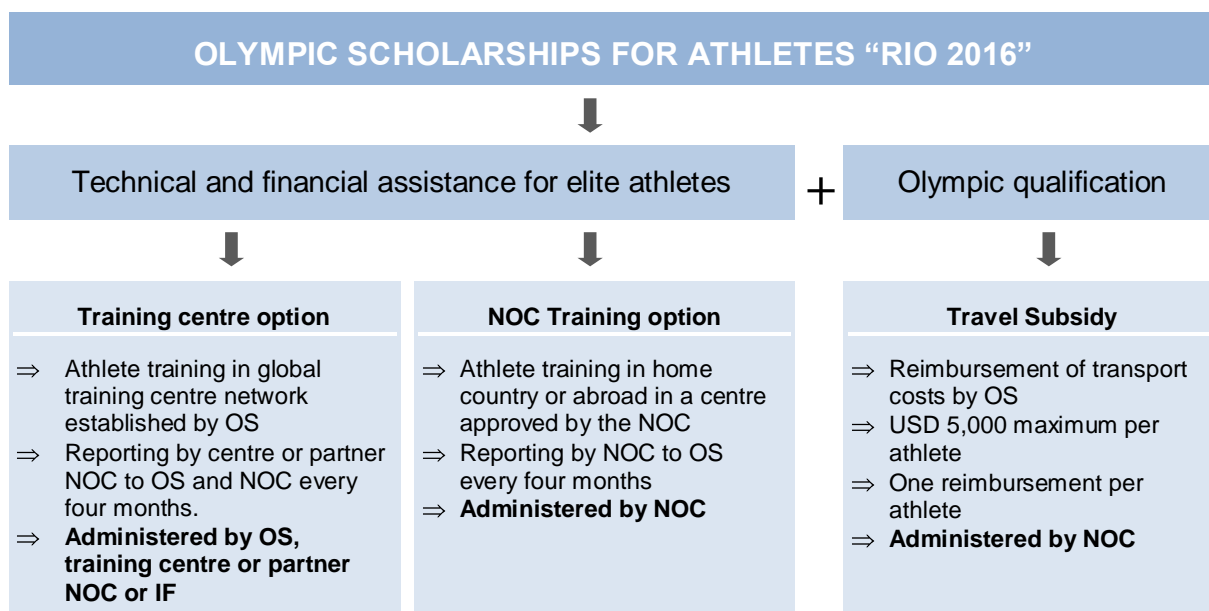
OLYMPIC SCHOLARSHIPS FOR ATHLETES "RIO 2016"

Technical and financial assistance for elite athletes

+

Olympic qualification

Training centre option

$\Rightarrow$ Athlete training in global training centre network established by OS
$\Rightarrow$ Reporting by centre or partner NOC to OS and NOC every four months.
$\Rightarrow$ Administered by OS, training centre or partner NOC or IF

NOC Training option

$\Rightarrow$ Athlete training in home country or abroad in a centre approved by the NOC
$\Rightarrow$ Reporting by NOC to OS every four months
$\Rightarrow$ Administered by NOC

Travel Subsidy

$\Rightarrow$ Reimbursement of transport costs by OS
$\Rightarrow$ USD 5,000 maximum per athlete
$\Rightarrow$ One reimbursement per athlete
$\Rightarrow$ Administered by NOC